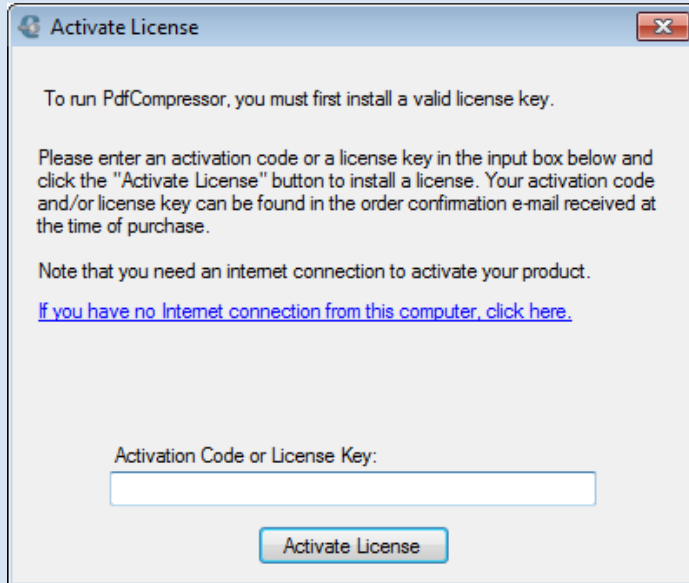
Activate License

To run PdfCompressor, you must first install a valid license key.

Please enter an activation code or a license key in the input box below and click the "Activate License" button to install a license. Your activation code and/or license key can be found in the order confirmation e-mail received at the time of purchase.

Note that you need an internet connection to activate your product.

If you have no Internet connection from this computer, click here.

Activation Code or License Key:

Activate License